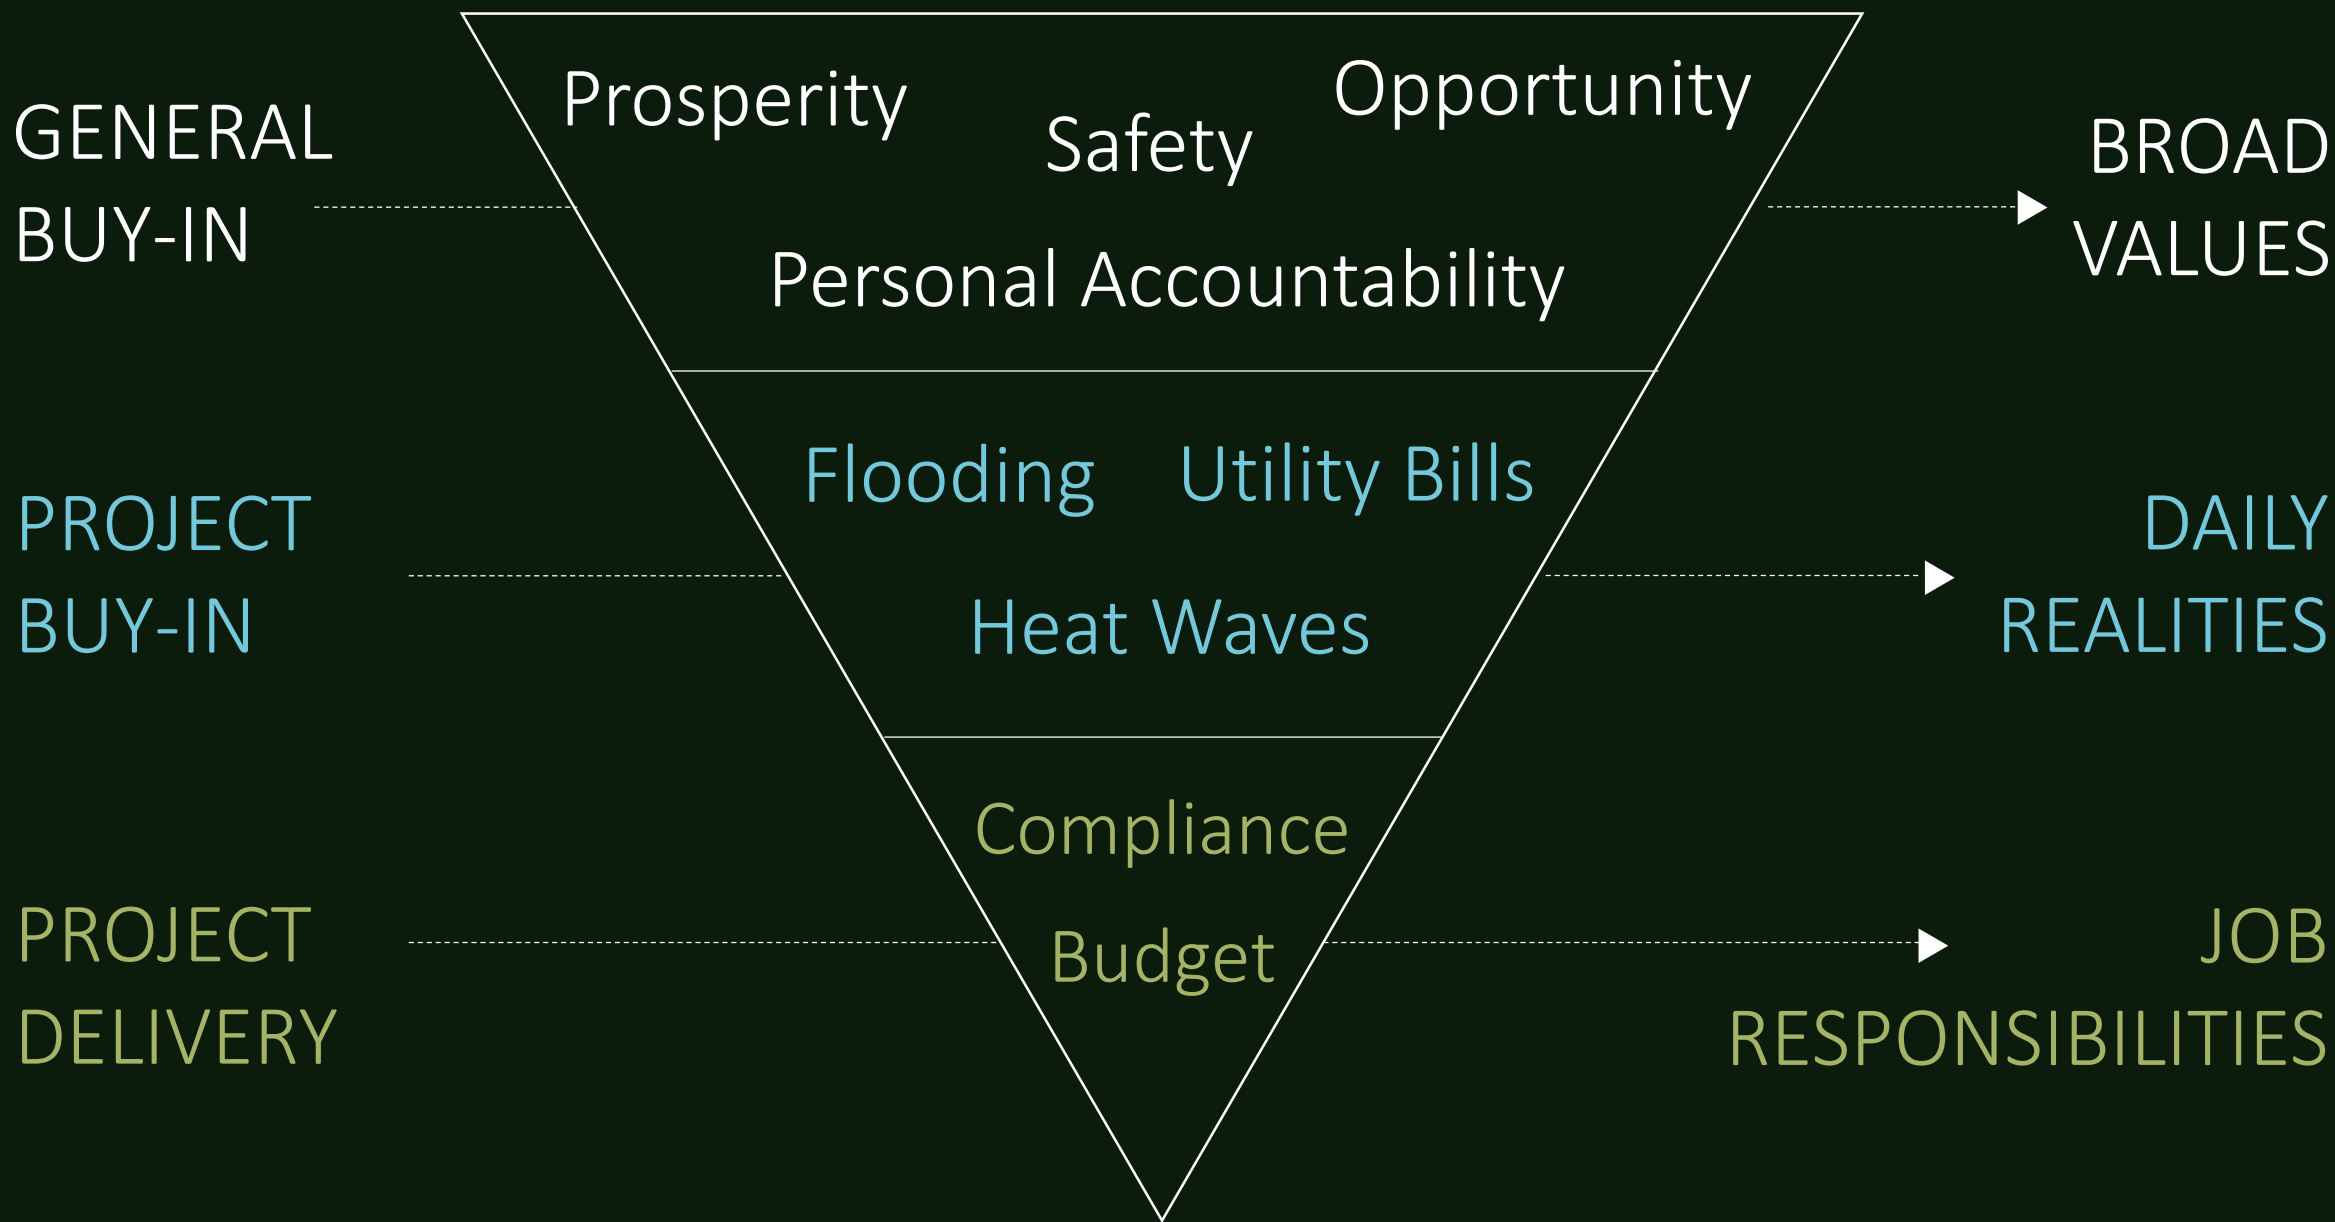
GENERAL BUY-IN

Prosperity

Safety

Opportunity

Personal Accountability

BROAD VALUES

PROJECT BUY-IN

Flooding

Utility Bills

Heat Waves

DAILY REALITIES

PROJECT DELIVERY

Compliance

Budget

JOB RESPONSIBILITIES